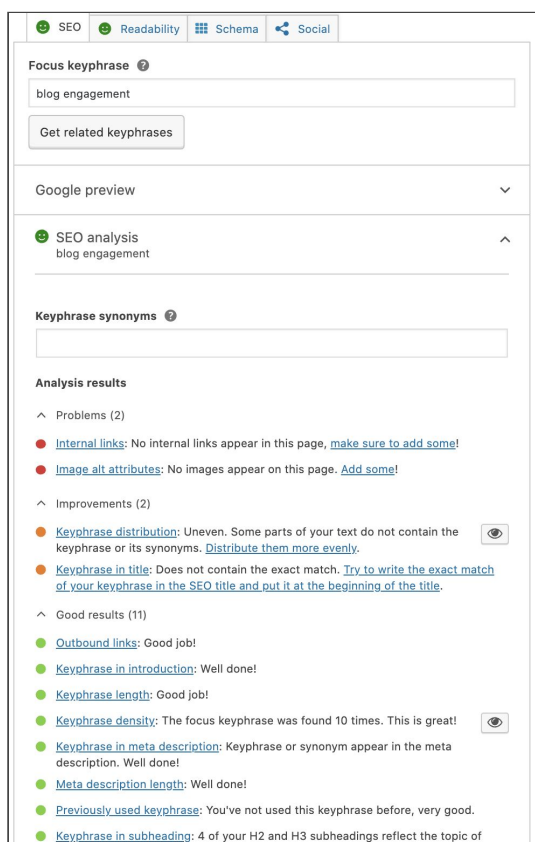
SEO Readability Schema Social

Focus keyphrase

blog engagement

Get related keyphrases

Google preview

SEO analysis
blog engagement

Keyphrase synonyms

Analysis results

Problems (2)

Internal links: No internal links appear in this page, make sure to add some!

Image alt attributes: No images appear on this page. Add some!

Improvements (2)

Keyphrase distribution: Uneven. Some parts of your text do not contain the keyphrase or its synonyms. Distribute them more evenly.

Keyphrase in title: Does not contain the exact match. Try to write the exact match of your keyphrase in the SEO title and put it at the beginning of the title.

Good results (11)

Outbound links: Good job!

Keyphrase in introduction: Well done!

Keyphrase length: Good job!

Keyphrase density: The focus keyphrase was found 10 times. This is great!

Keyphrase in meta description: Keyphrase or synonym appear in the meta description. Well done!

Meta description length: Well done!

Previously used keyphrase: You've not used this keyphrase before, very good.

Keyphrase in subheading: 4 of your H2 and H3 subheadings reflect the topic of